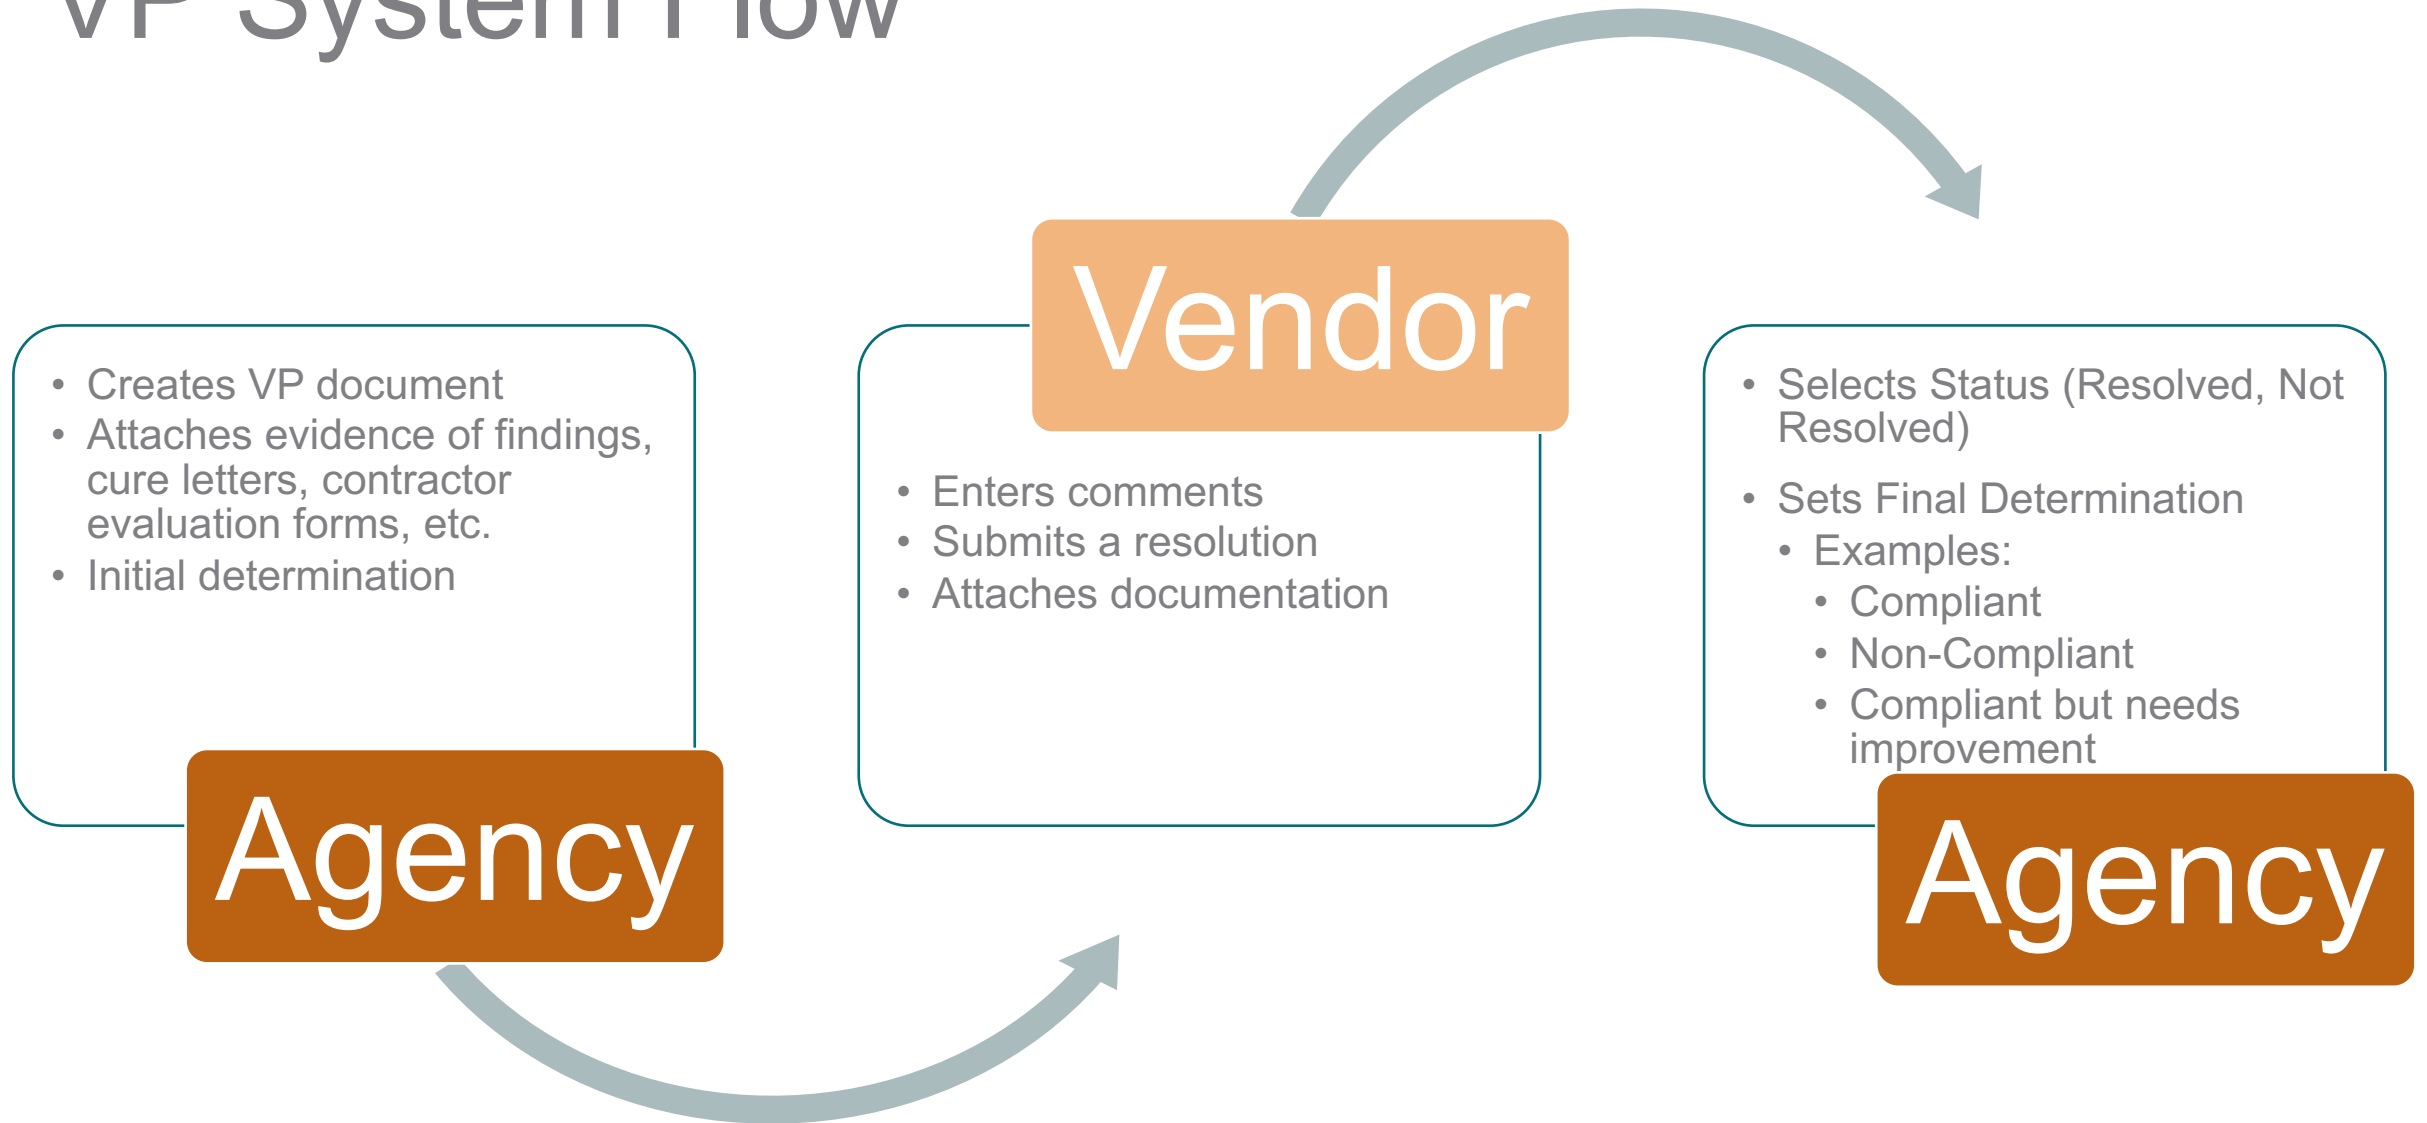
VP System Flow

- Creates VP document
- Attaches evidence of findings, cure letters, contractor evaluation forms, etc.
- Initial determination

Agency

Vendor

- Enters comments
- Submits a resolution
- Attaches documentation

- Selects Status (Resolved, Not Resolved)
- Sets Final Determination
  - Examples:
    - Compliant
    - Non-Compliant
    - Compliant but needs improvement

Agency